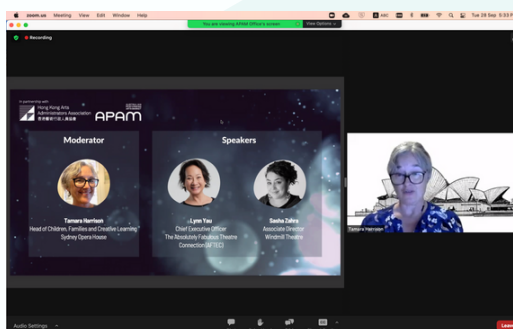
zoom.us Meeting View Edit Window Help

You are viewing APAM Office's screen View Options

Tue 28 Sep 3:33

Recording

In partnership with
Hong Kong Arts Administrators Association
香港藝術行政人員協會

APAM

Moderator

Tamara Harrison
Head of Children, Families and Creative Learning
Sydney Opera House

Speakers

Lynn Yau
Chief Executive Officer
The Absolutely Fabulous Theatre Connection (AFTEC)

Sasha Zahra
Associate Director
Windmill Theatre

Tamara Harrison

Audio Settings

Leave